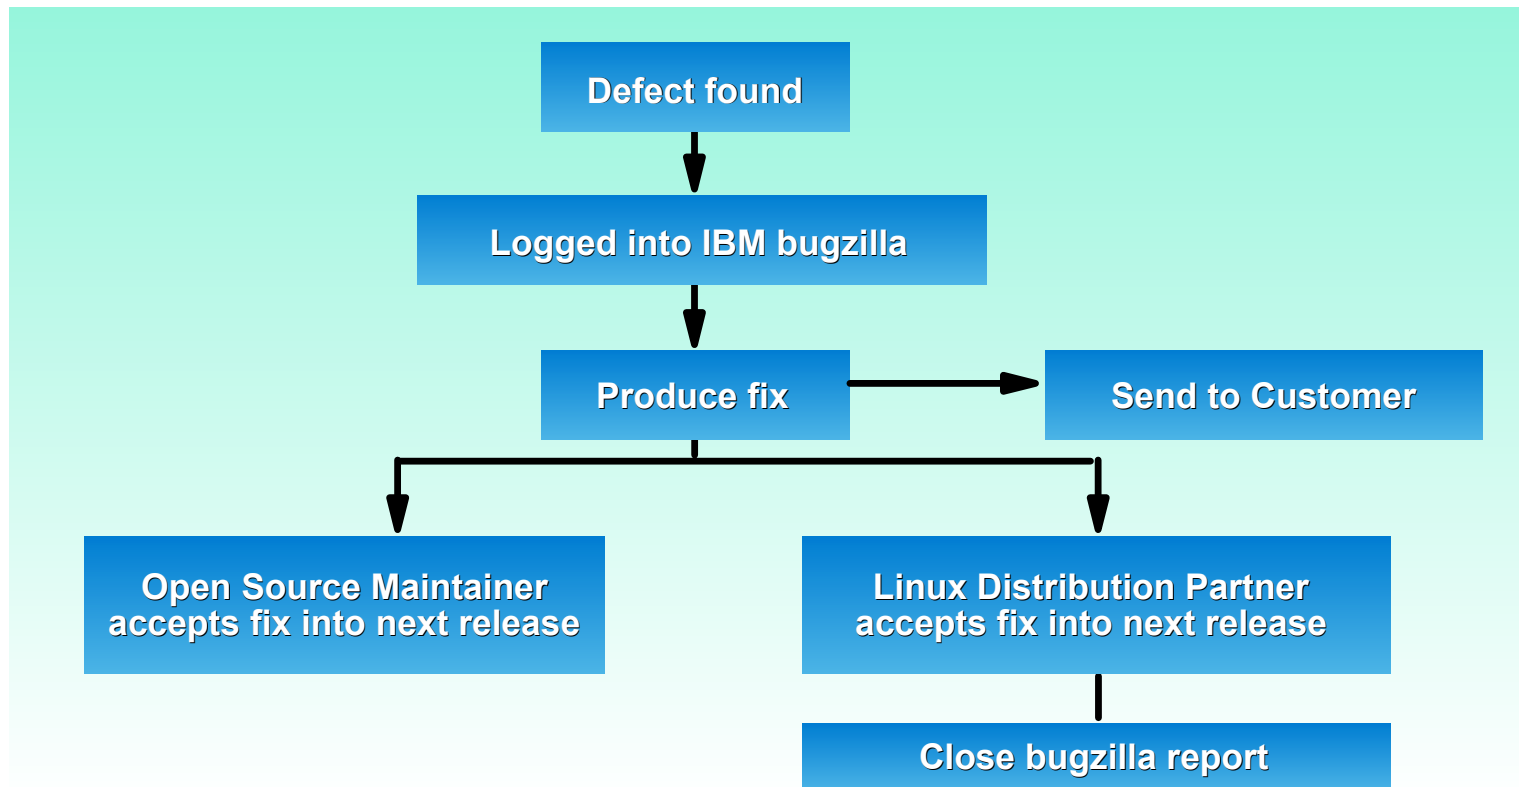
Defect found

Logged into IBM bugzilla

Produce fix

Send to Customer

Open Source Maintainer accepts fix into next release

Linux Distribution Partner accepts fix into next release

Close bugzilla report